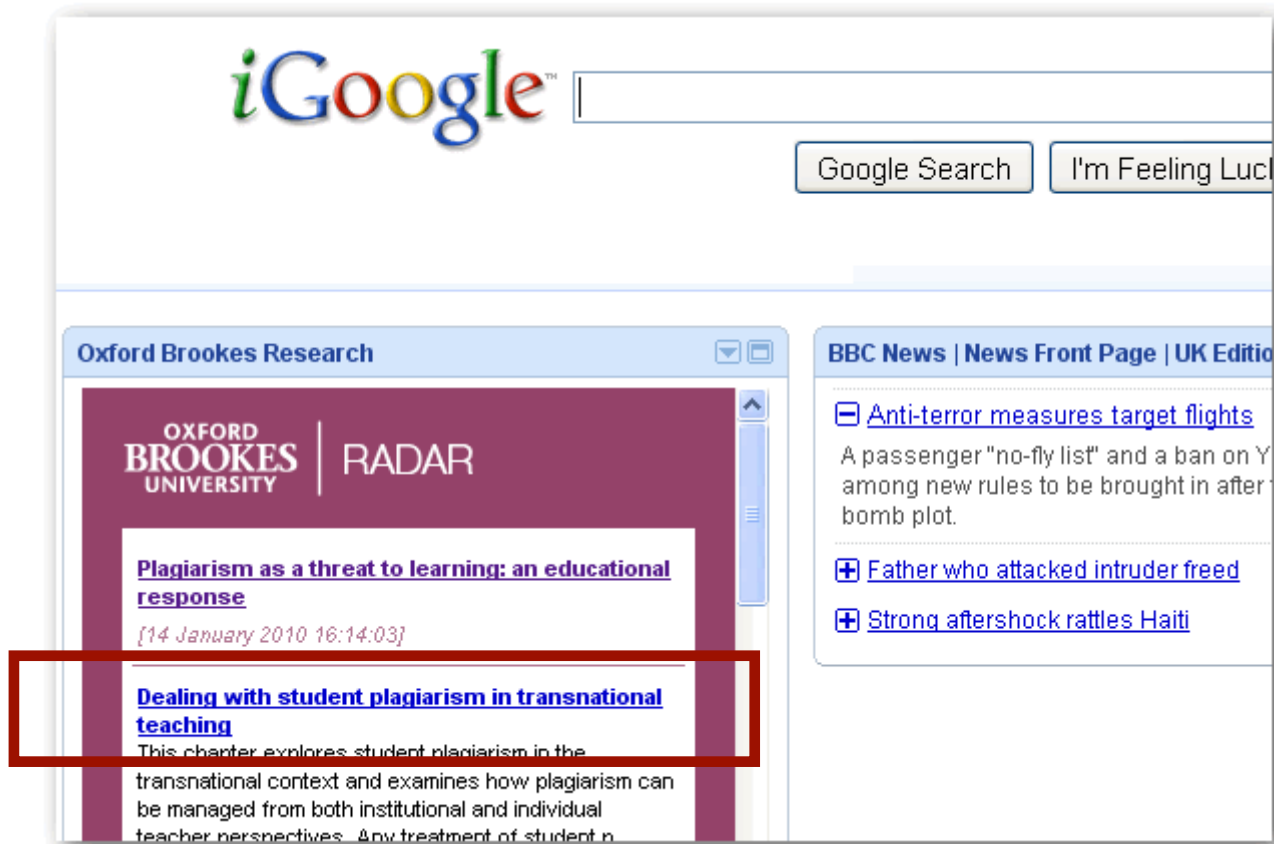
iGoogle™

Google Search | I'm Feeling Luc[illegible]

Oxford Brookes Research

OXFORD BROOKES UNIVERSITY | RADAR

Plagiarism as a threat to learning: an educational response

[14 January 2010 16:14:03]

Dealing with student plagiarism in transnational teaching

This chapter explores student plagiarism in the transnational context and examines how plagiarism can be managed from both institutional and individual teacher perspectives. Any treatment of student p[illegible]

BBC News | News Front Page | UK Editio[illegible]

Anti-terror measures target flights

A passenger "no-fly list" and a ban on Y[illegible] among new rules to be brought in after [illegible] bomb plot.

Father who attacked intruder freed

Strong aftershock rattles Haiti